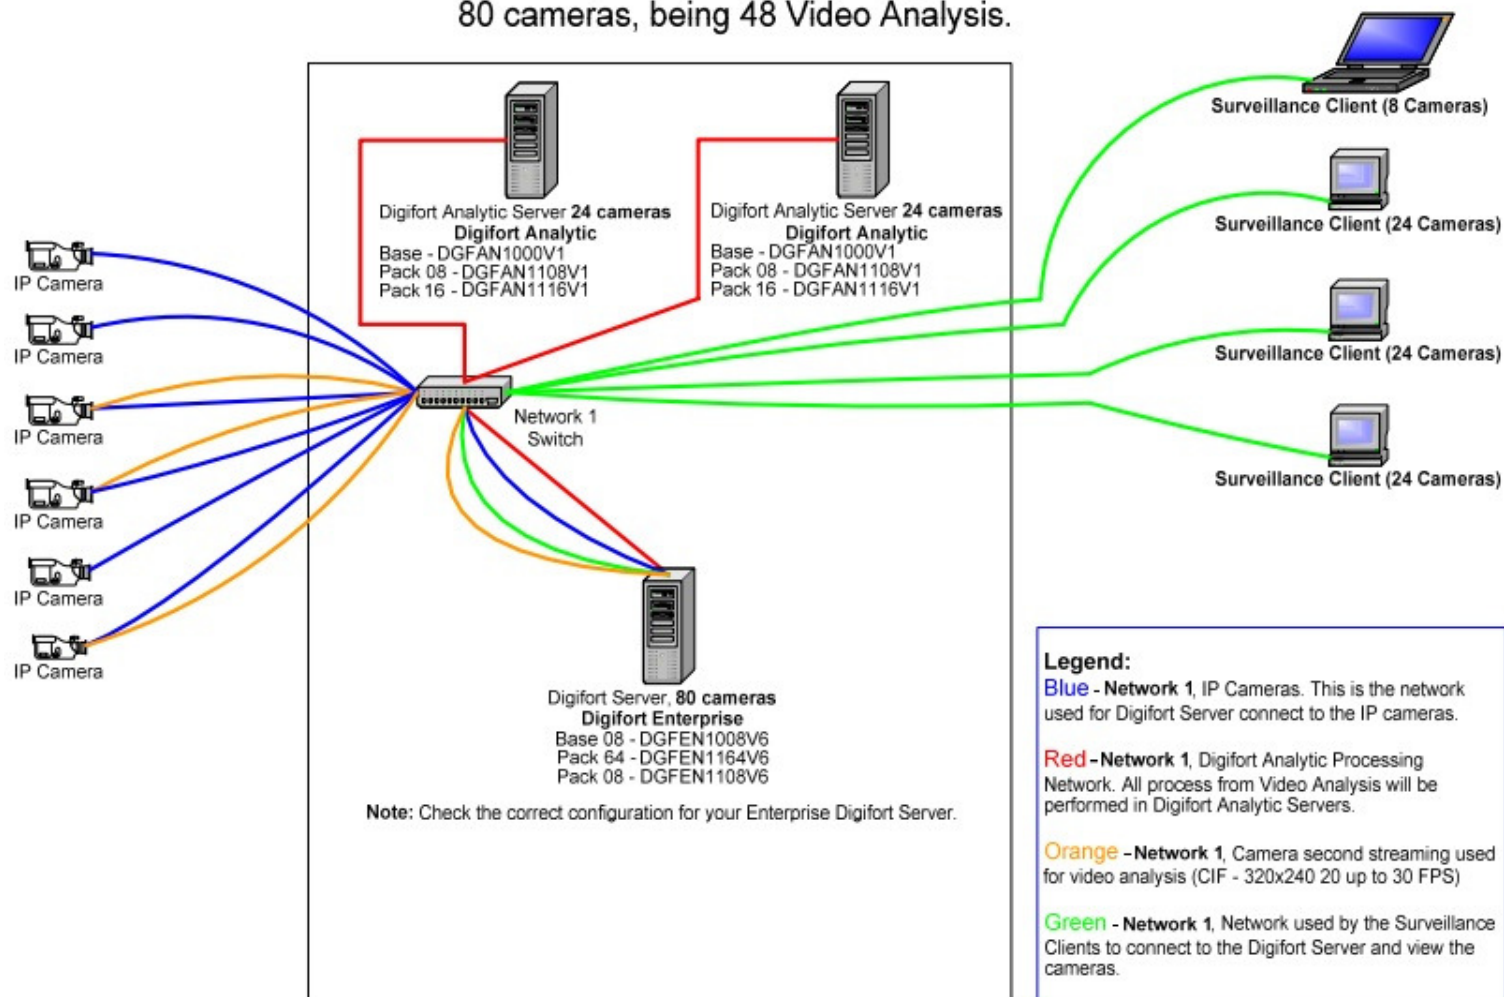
80 cameras, being 48 Video Analysis.

Digifort Analytic Server 24 cameras
Digifort Analytic
Base - DGFAN1000V1
Pack 08 - DGFAN1108V1
Pack 16 - DGFAN1116V1

Digifort Analytic Server 24 cameras
Digifort Analytic
Base - DGFAN1000V1
Pack 08 - DGFAN1108V1
Pack 16 - DGFAN1116V1

Surveillance Client (8 Cameras)
Surveillance Client (24 Cameras)
Surveillance Client (24 Cameras)
Surveillance Client (24 Cameras)

IP Camera
IP Camera
IP Camera
IP Camera
IP Camera
IP Camera

Network 1
Switch

Digifort Server, 80 cameras
Digifort Enterprise
Base 08 - DGFEN1008V6
Pack 64 - DGFEN1164V6
Pack 08 - DGFEN1108V6

Note: Check the correct configuration for your Enterprise Digifort Server.

Legend:
Blue - Network 1, IP Cameras. This is the network used for Digifort Server connect to the IP cameras.

Red - Network 1, Digifort Analytic Processing Network. All process from Video Analysis will be performed in Digifort Analytic Servers.

Orange - Network 1, Camera second streaming used for video analysis (CIF - 320x240 20 up to 30 FPS)

Green - Network 1, Network used by the Surveillance Clients to connect to the Digifort Server and view the cameras.